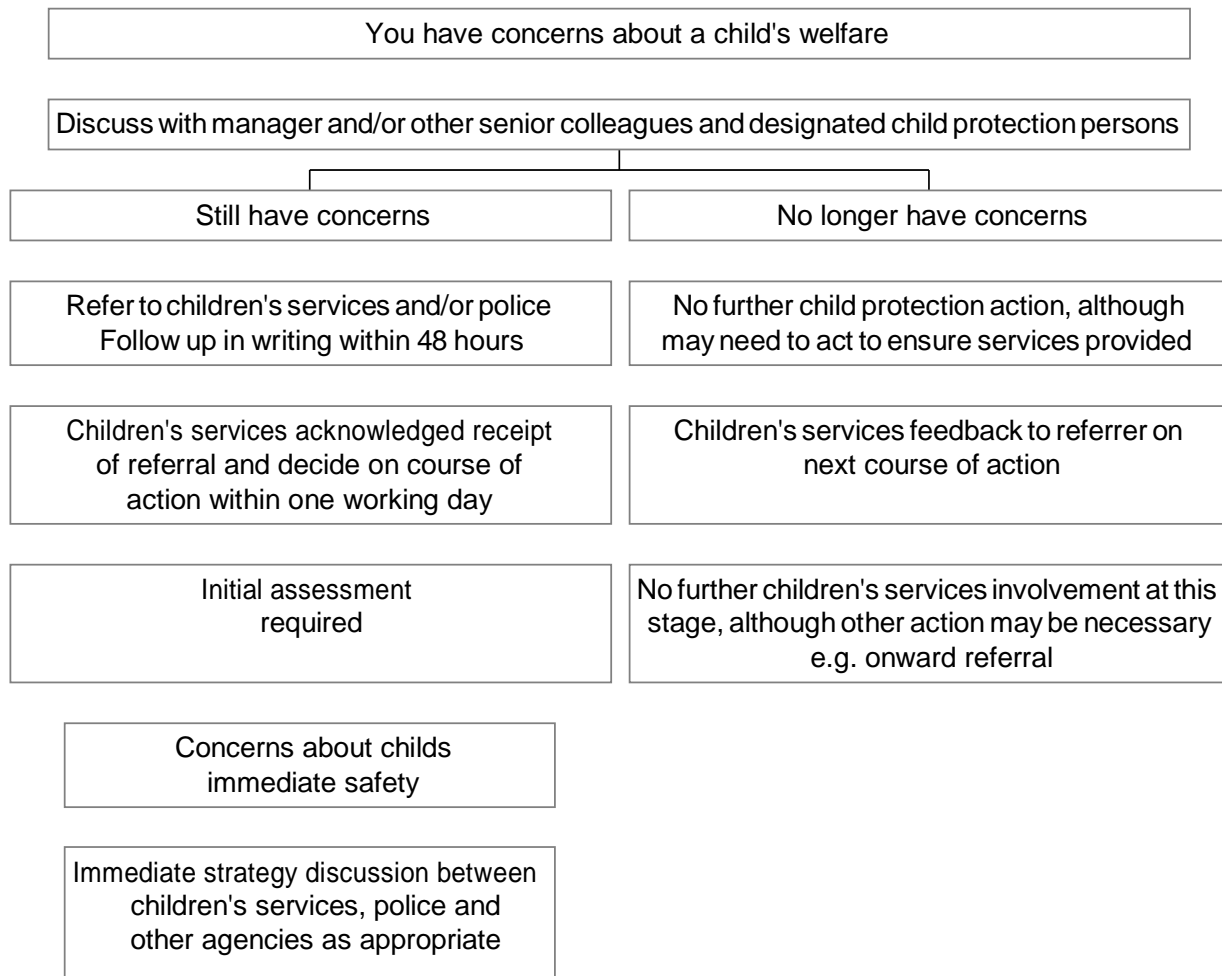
You have concerns about a child's welfare

Discuss with manager and/or other senior colleagues and designated child protection persons

Still have concerns

No longer have concerns

Refer to children's services and/or police
Follow up in writing within 48 hours

No further child protection action, although may need to act to ensure services provided

Children's services acknowledged receipt of referral and decide on course of action within one working day

Children's services feedback to referrer on next course of action

Initial assessment required

No further children's services involvement at this stage, although other action may be necessary e.g. onward referral

Concerns about childs immediate safety

Immediate strategy discussion between children's services, police and other agencies as appropriate